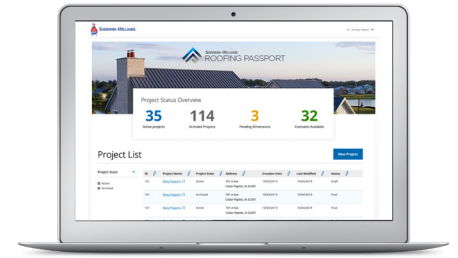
Sherwin-Williams

Sherwin-Williams
ROOFING PASSPORT

Project Status Overview

35
Active projects

114
Archived Projects

3
Pending Dimensions

32
Estimates Available

Project List

New Project

Project State
Active
Archived

| ID | Project Name | Project State | Address | Creation Date | Last Modified | Status |
|---|---|---|---|---|---|---|
| 101 | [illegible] | Active | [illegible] Cedar Rapids, IA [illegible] | 10/03/2019 | 10/04/2019 | Draft |
| 101 | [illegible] | Archived | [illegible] Cedar Rapids, IA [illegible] | 10/03/2019 | 10/04/2019 | Final |
| 101 | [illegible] | Active | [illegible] Cedar Rapids, IA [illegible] | 10/03/2019 | 10/04/2019 | Final |